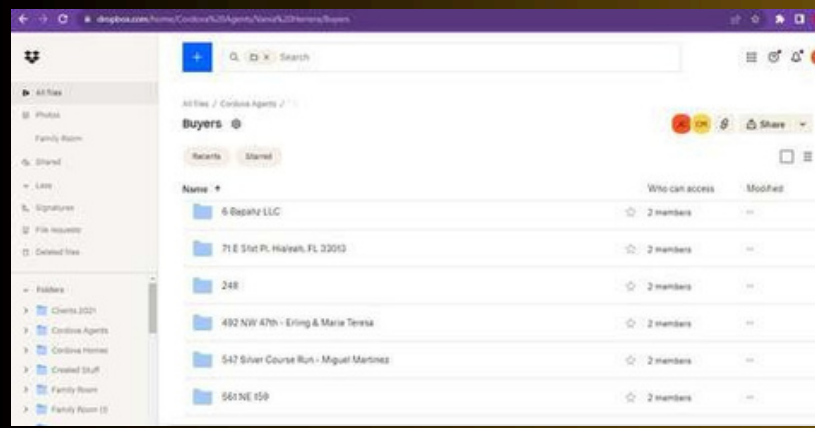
dropbox.com/home/Cordova%20Agents/Nana%20Herrera/Buyers

Search

All files
Photos
Family Room
Shared
Less
Signatures
File requests
Deleted files

Folders
Clients 2021
Cordova Agents
Cordova Homes
Created Stuff
Family Room
Family Room (1)

All files / Cordova Agents /
Buyers

Share

Recents
Starred

| Name ↑ | Who can access | Modified |
|---|---|---|
| 6 Bapahz LLC | 2 members | -- |
| 71 E 51st Pl. Hialeah, FL 33013 | 2 members | -- |
| 248 | 2 members | -- |
| 492 NW 47th - Erling & Maria Teresa | 2 members | -- |
| 547 Silver Course Run - Miguel Martinez | 2 members | -- |
| 561 NE 159 | 2 members | -- |